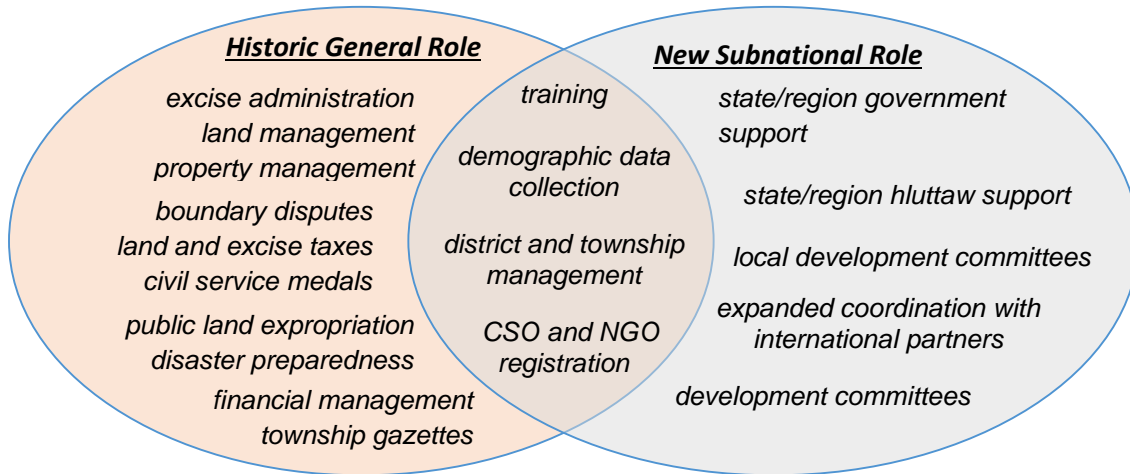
Historic General Role

excise administration
land management
property management
boundary disputes
land and excise taxes
civil service medals
public land expropriation
disaster preparedness
financial management
township gazettes

training

demographic data collection

district and township management

CSO and NGO registration

New Subnational Role

state/region government support

state/region hluttaw support

local development committees

expanded coordination with international partners

development committees